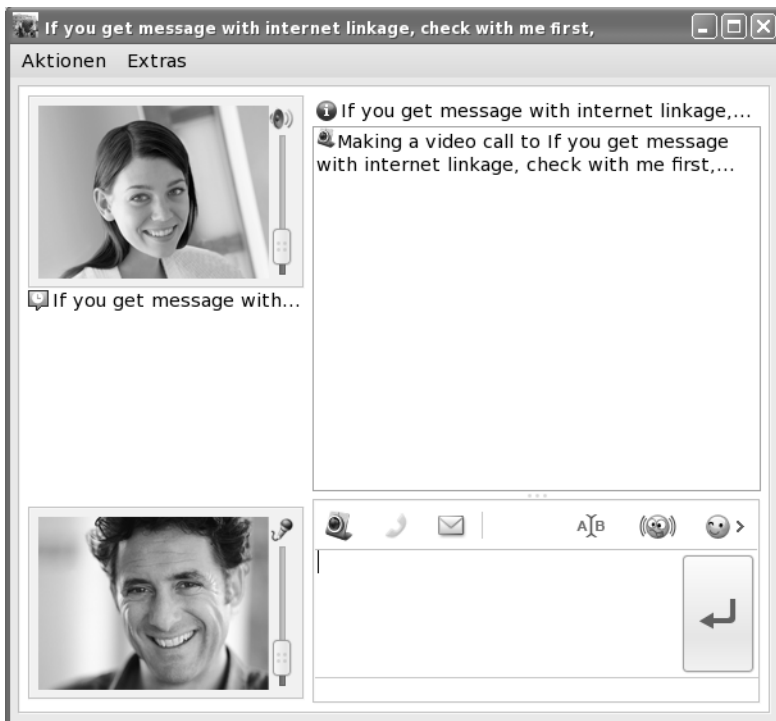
If you get message with internet linkage, check with me first,

Aktionen Extras

If you get message with internet linkage,...

Making a video call to If you get message with internet linkage, check with me first,...

If you get message with...

A|B